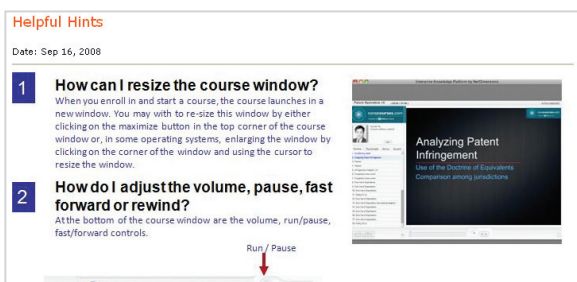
Helpful Hints

Date: Sep 16, 2008

1 How can I resize the course window?

When you enroll in and start a course, the course launches in a new window. You may with to re-size this window by either clicking on the maximize button in the top corner of the course window or, in some operating systems, enlarging the window by clicking on the corner of the window and using the cursor to resize the window.

2 How do I adjust the volume, pause, fast forward or rewind?

At the bottom of the course window are the volume, run/pause, fast/forward controls.

Run / Pause

Analyzing Patent Infringement

Use of the Doctrine of Equivalents

Comparison among jurisdictions